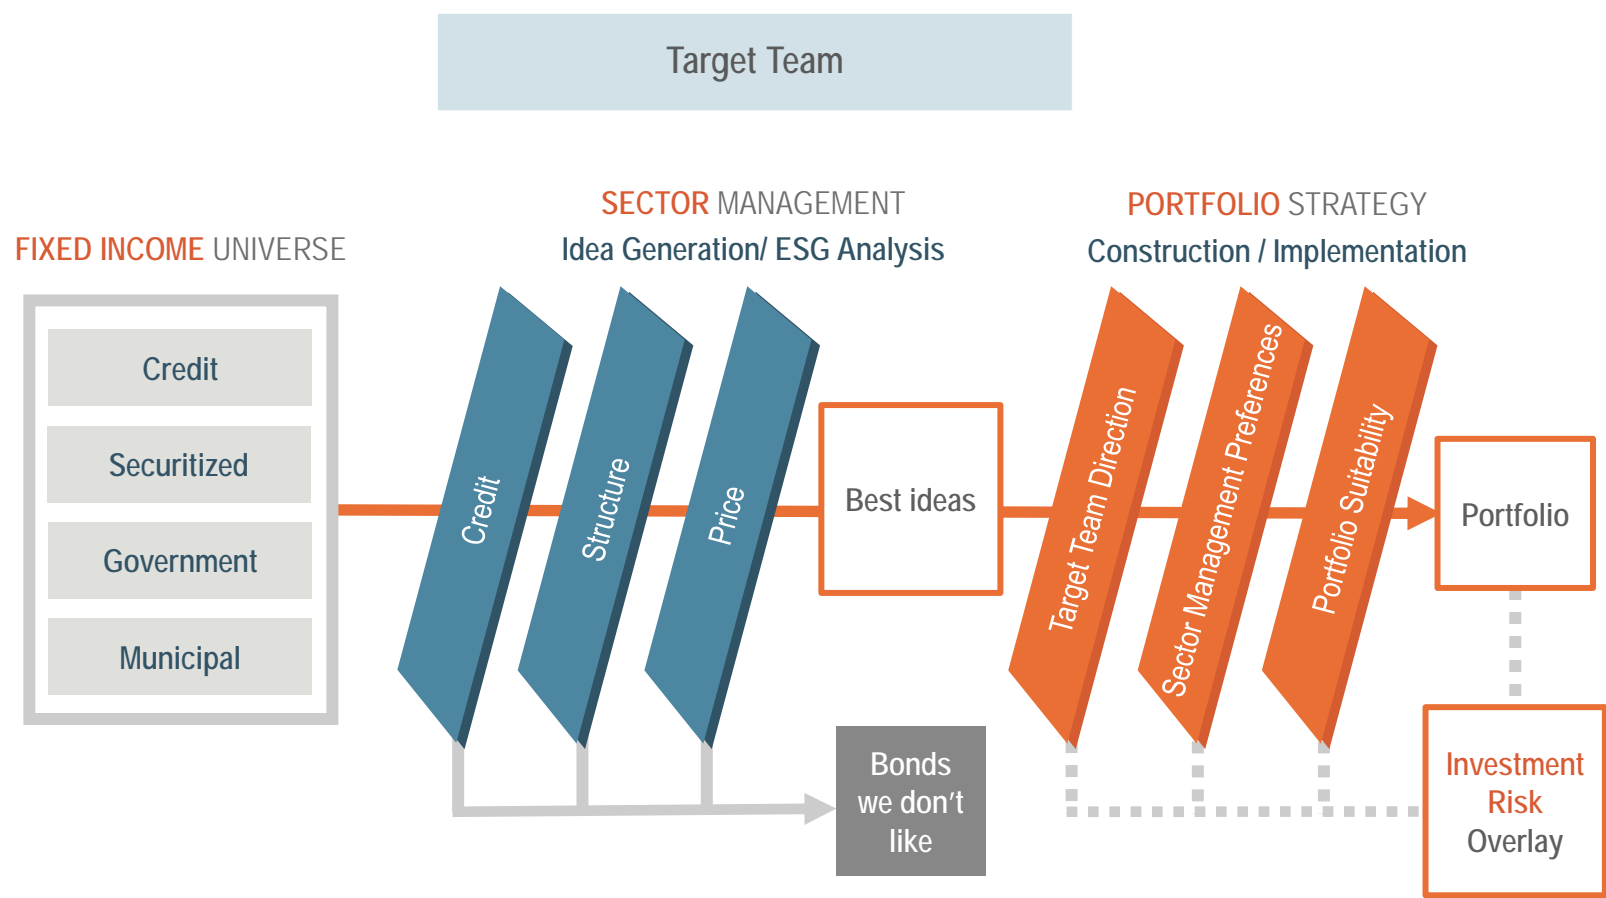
Target Team

FIXED INCOME UNIVERSE

Credit

Securitized

Government

Municipal

SECTOR MANAGEMENT

Idea Generation/ ESG Analysis

Credit

Structure

Price

Best ideas

Bonds we don't like

PORTFOLIO STRATEGY

Construction / Implementation

Target Team Direction

Sector Management Preferences

Portfolio Suitability

Portfolio

Investment Risk Overlay